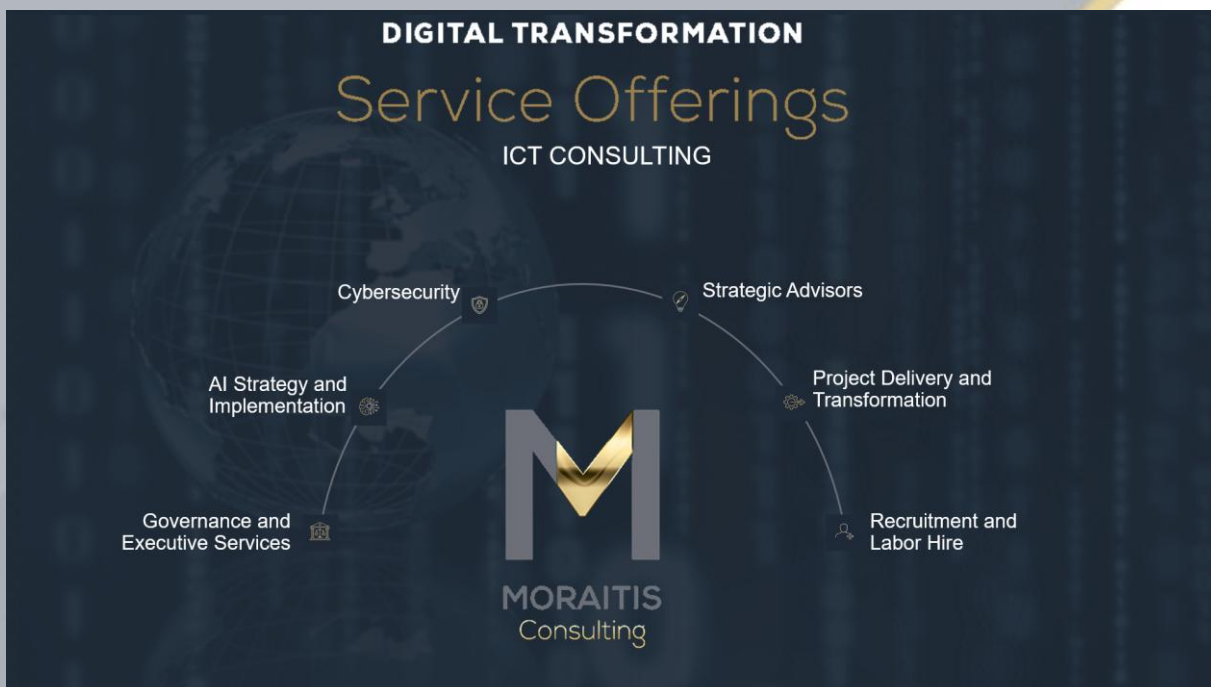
DIGITAL TRANSFORMATION

Service Offerings

ICT CONSULTING

Cybersecurity

Strategic Advisors

AI Strategy and Implementation

Project Delivery and Transformation

Governance and Executive Services

Recruitment and Labor Hire

MORAITIS
Consulting